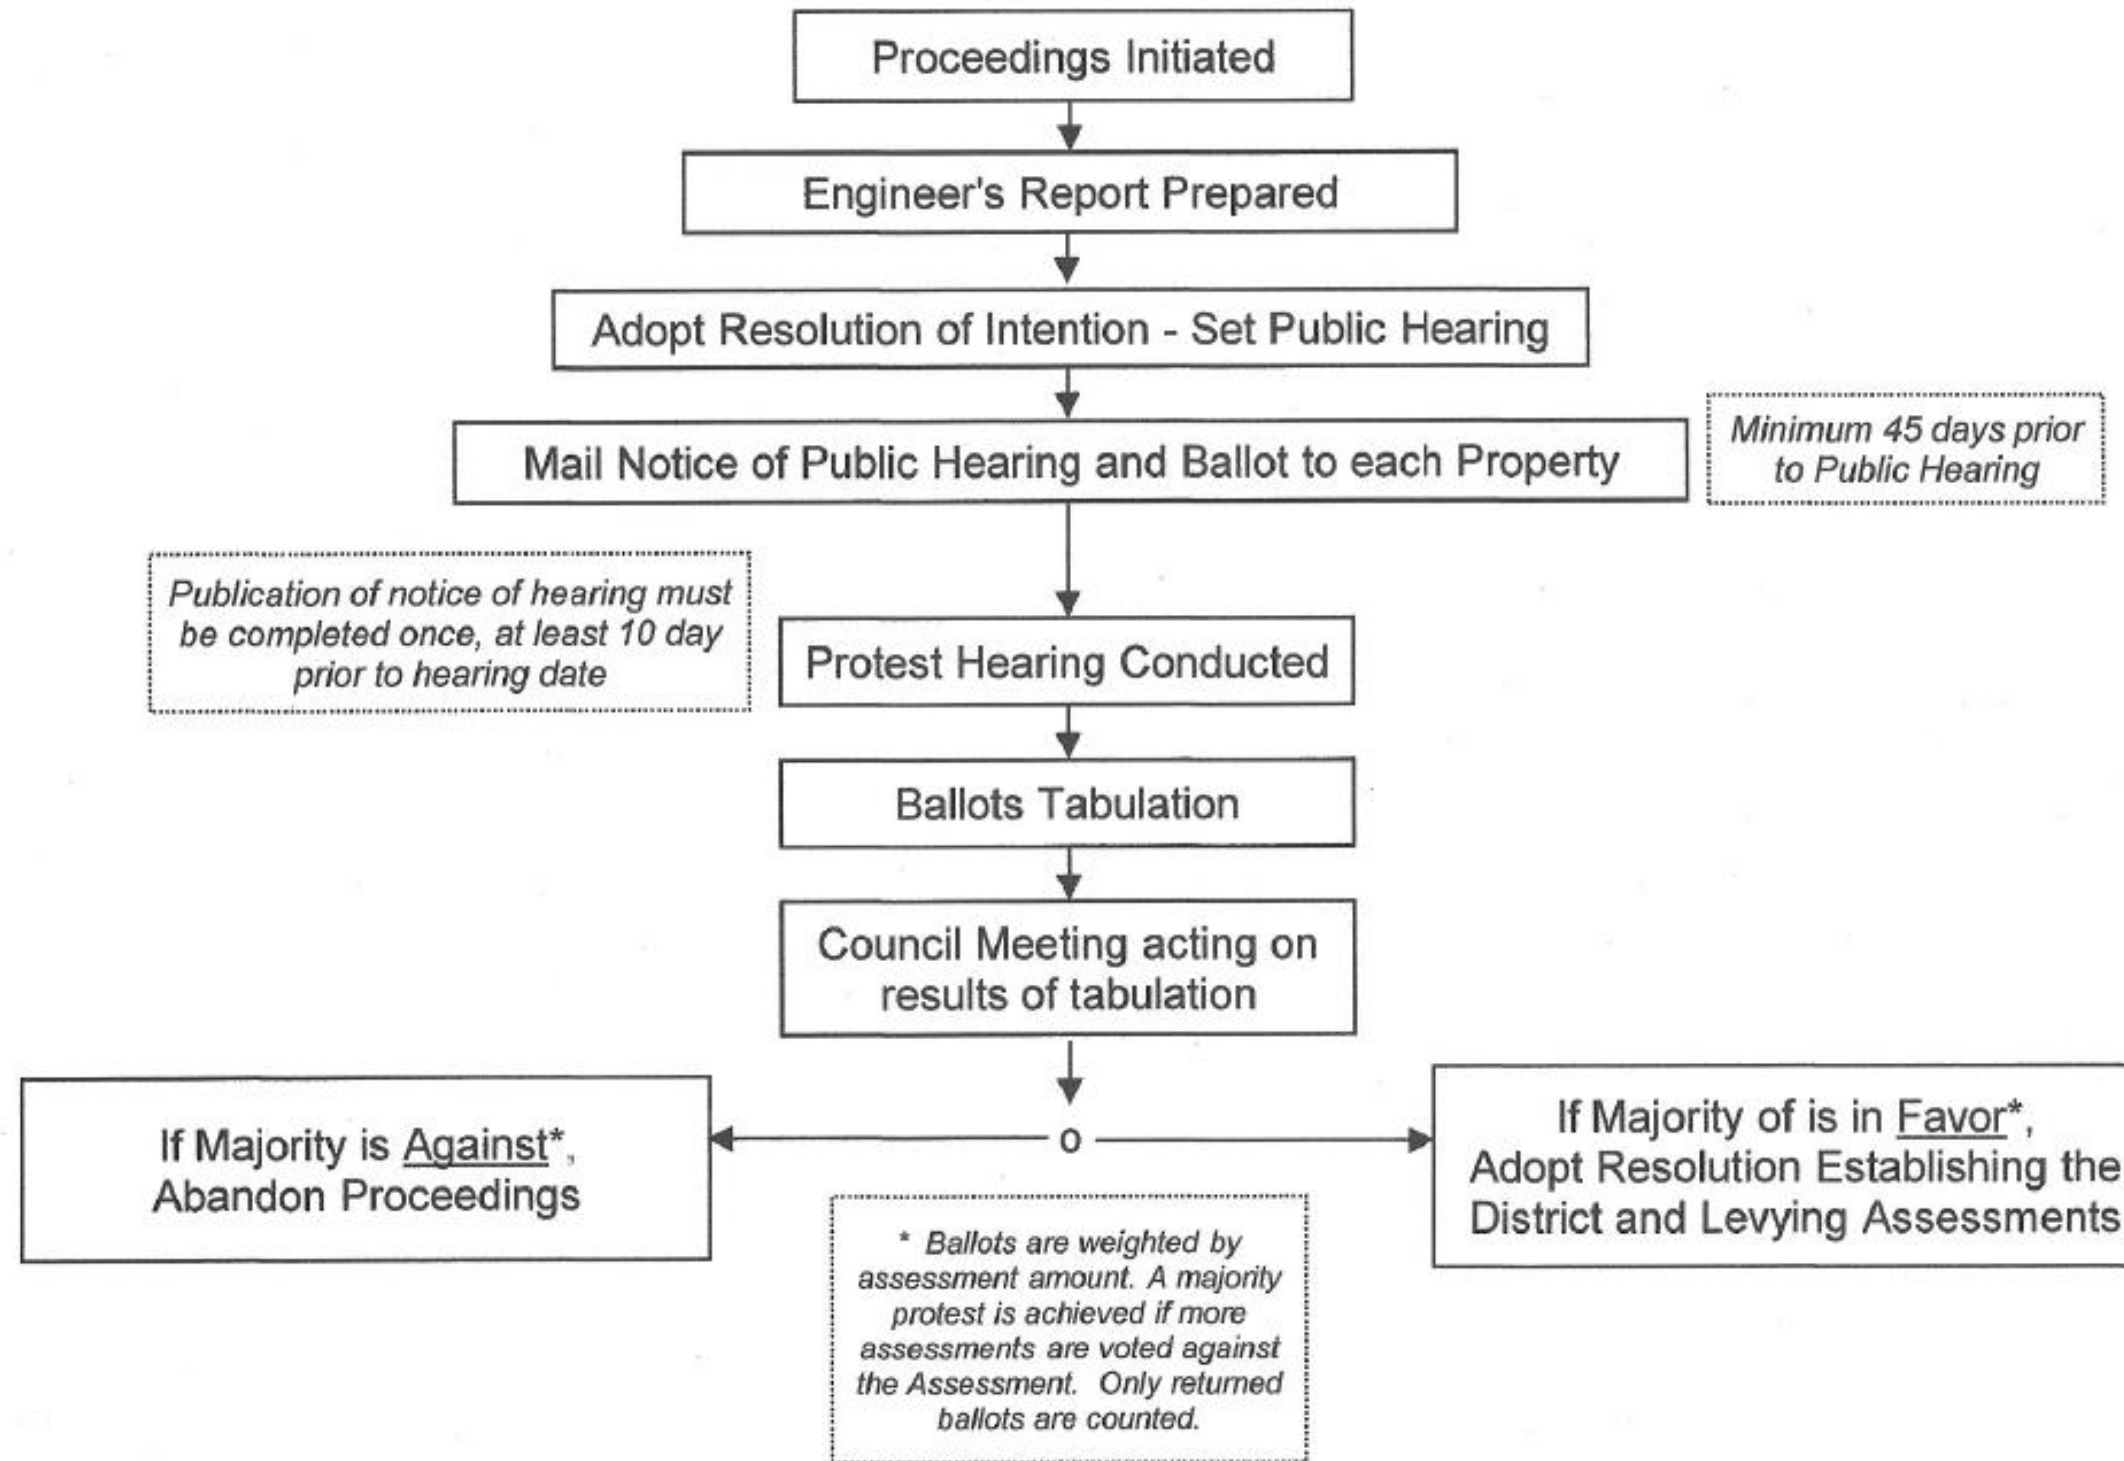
Proceedings Initiated

Engineer's Report Prepared

Adopt Resolution of Intention - Set Public Hearing

Mail Notice of Public Hearing and Ballot to each Property

Minimum 45 days prior to Public Hearing

Publication of notice of hearing must be completed once, at least 10 day prior to hearing date

Protest Hearing Conducted

Ballots Tabulation

Council Meeting acting on results of tabulation

If Majority is Against*, Abandon Proceedings

o

If Majority of is in Favor*, Adopt Resolution Establishing the District and Levying Assessments

* Ballots are weighted by assessment amount. A majority protest is achieved if more assessments are voted against the Assessment. Only returned ballots are counted.